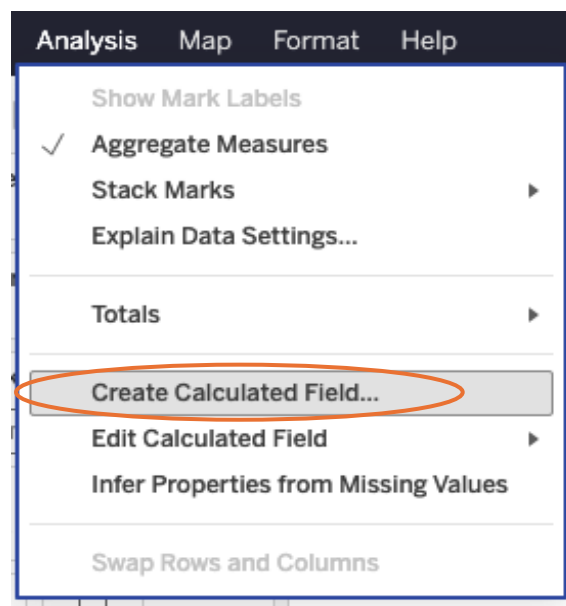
Analysis Map Format Help

Show Mark Labels
✓ Aggregate Measures
Stack Marks
Explain Data Settings...

Totals

Create Calculated Field...
Edit Calculated Field
Infer Properties from Missing Values

Swap Rows and Columns